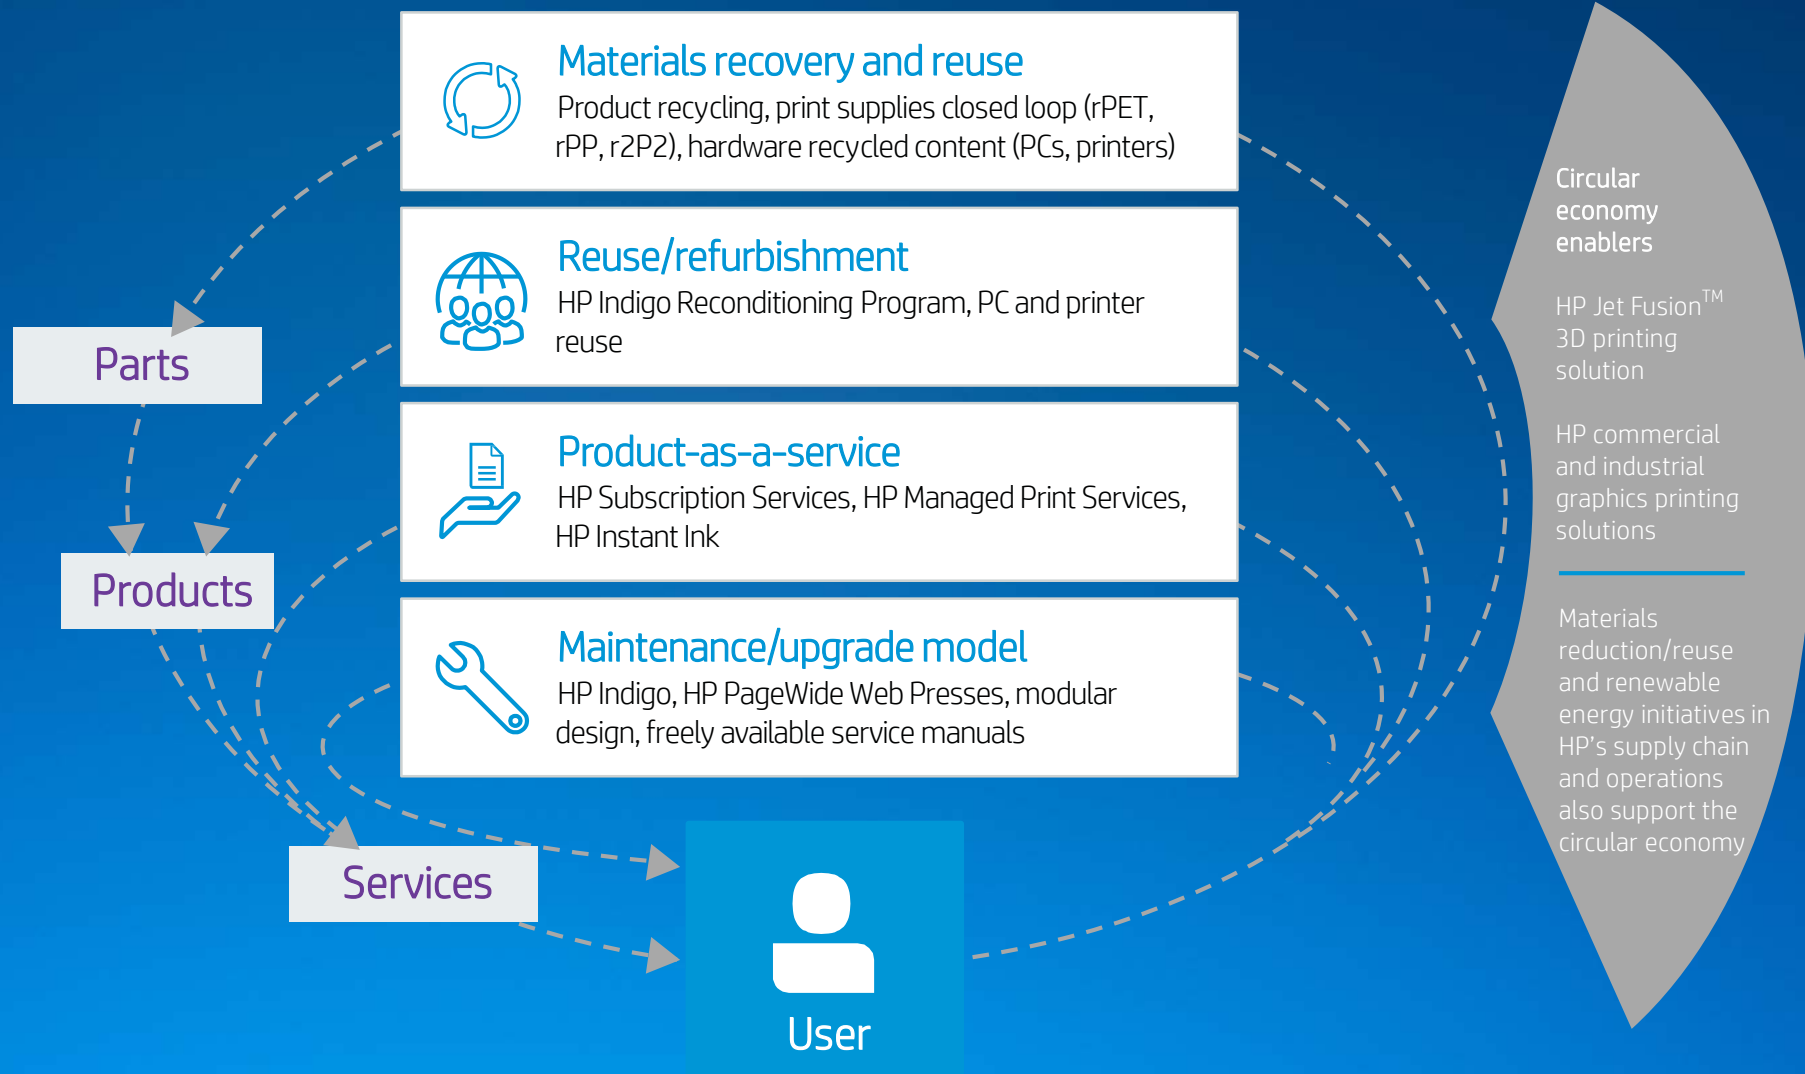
Materials recovery and reuse
Product recycling, print supplies closed loop (rPET, rPP, r2P2), hardware recycled content (PCs, printers)

Reuse/refurbishment
HP Indigo Reconditioning Program, PC and printer reuse

Product-as-a-service
HP Subscription Services, HP Managed Print Services, HP Instant Ink

Maintenance/upgrade model
HP Indigo, HP PageWide Web Presses, modular design, freely available service manuals

Parts

Products

Services

User

Circular economy enablers

HP Jet Fusion$^{TM}$ 3D printing solution

HP commercial and industrial graphics printing solutions

Materials reduction/reuse and renewable energy initiatives in HP's supply chain and operations also support the circular economy